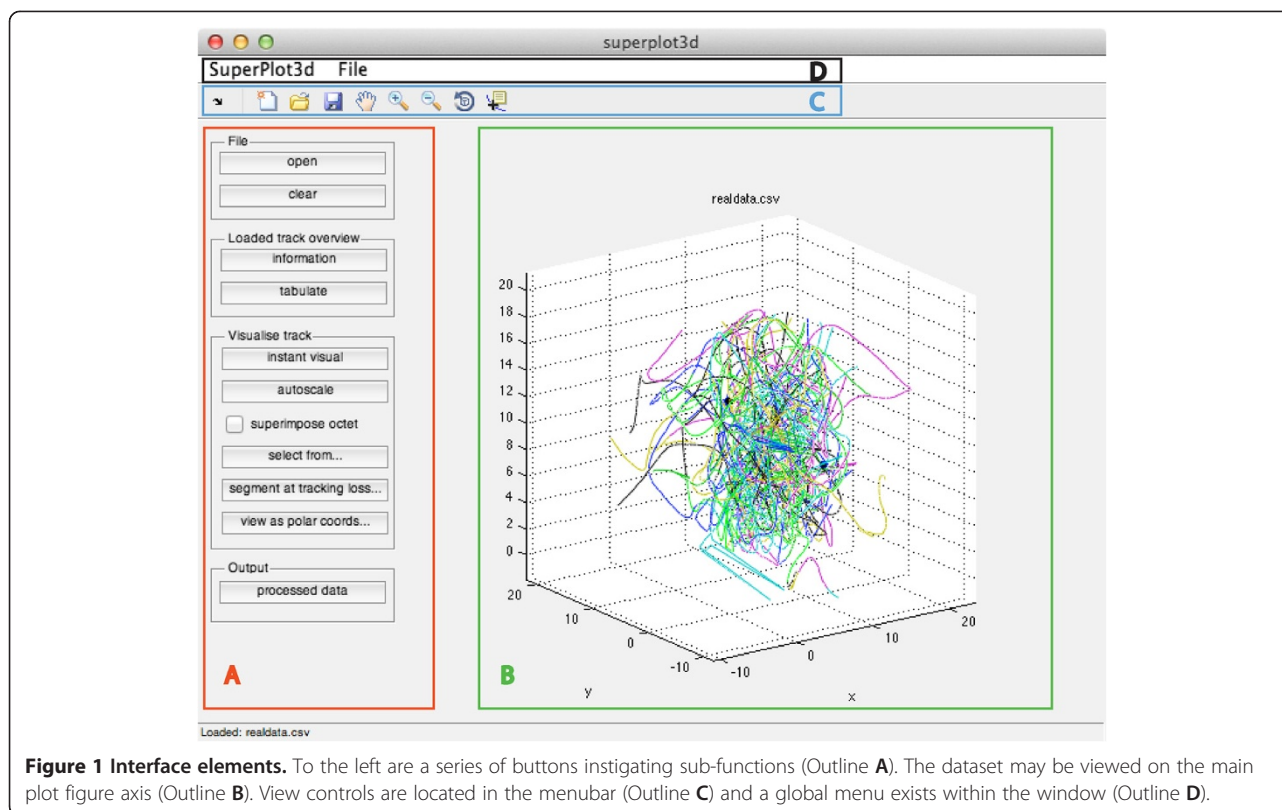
superplot3d

SuperPlot3d File

D

C

File

open

clear

Loaded track overview

information

tabulate

Visualise track

instant visual

autoscale

superimpose octet

select from...

segment at tracking loss...

view as polar coords...

Output

processed data

A

realdata.csv

20
18
16
14
12
10
8
6
4
2
0

20
10
0
-10

y

-10
0
10
20

x

B

Loaded: realdata.csv

**Figure 1 Interface elements.** To the left are a series of buttons instigating sub-functions (Outline **A**). The dataset may be viewed on the main plot figure axis (Outline **B**). View controls are located in the menubar (Outline **C**) and a global menu exists within the window (Outline **D**).